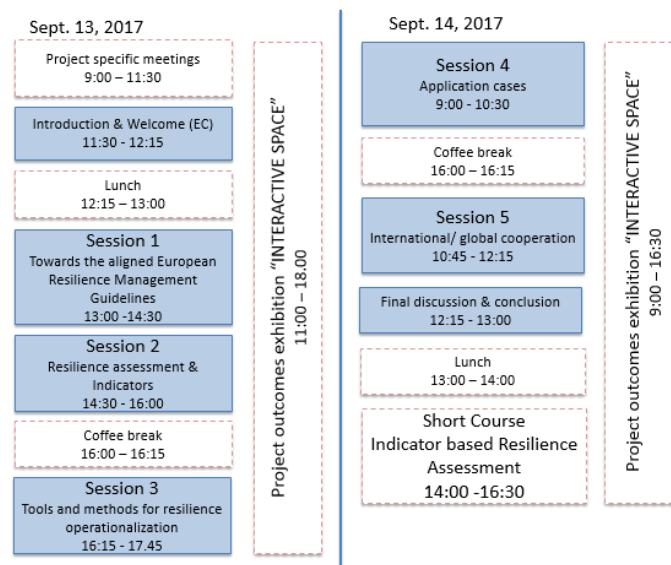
Sept. 13, 2017

Project specific meetings
9:00 – 11:30

Introduction & Welcome (EC)
11:30 - 12:15

Lunch
12:15 – 13:00

Session 1
Towards the aligned European Resilience Management Guidelines
13:00 -14:30

Session 2
Resilience assessment & Indicators
14:30 - 16:00

Coffee break
16:00 – 16:15

Session 3
Tools and methods for resilience operationalization
16:15 - 17.45

Project outcomes exhibition "INTERACTIVE SPACE"
11:00 – 18.00

Sept. 14, 2017

Session 4
Application cases
9:00 – 10:30

Coffee break
16:00 – 16:15

Session 5
International/ global cooperation
10:45 – 12:15

Final discussion & conclusion
12:15 – 13:00

Lunch
13:00 – 14:00

Short Course
Indicator based Resilience Assessment
14:00 -16:30

Project outcomes exhibition "INTERACTIVE SPACE"
9:00 – 16:30